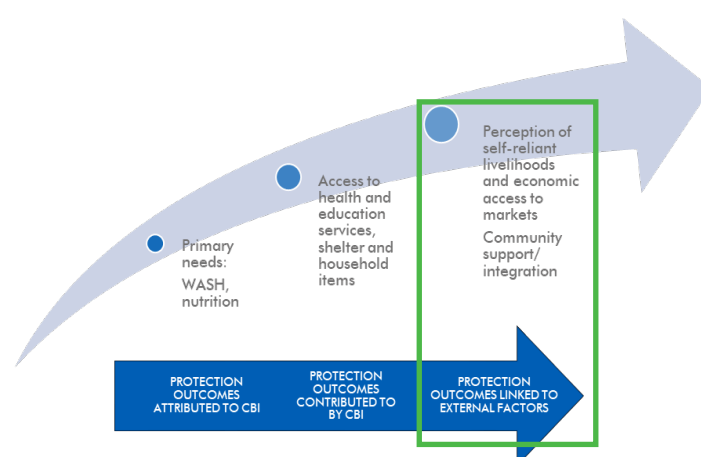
Primary needs:

WASH, nutrition

Access to health and education services, shelter and household items

Perception of self-reliant livelihoods and economic access to markets

Community support/ integration

PROTECTION OUTCOMES ATTRIBUTED TO CBI

PROTECTION OUTCOMES CONTRIBUTED TO BY CBI

PROTECTION OUTCOMES LINKED TO EXTERNAL FACTORS